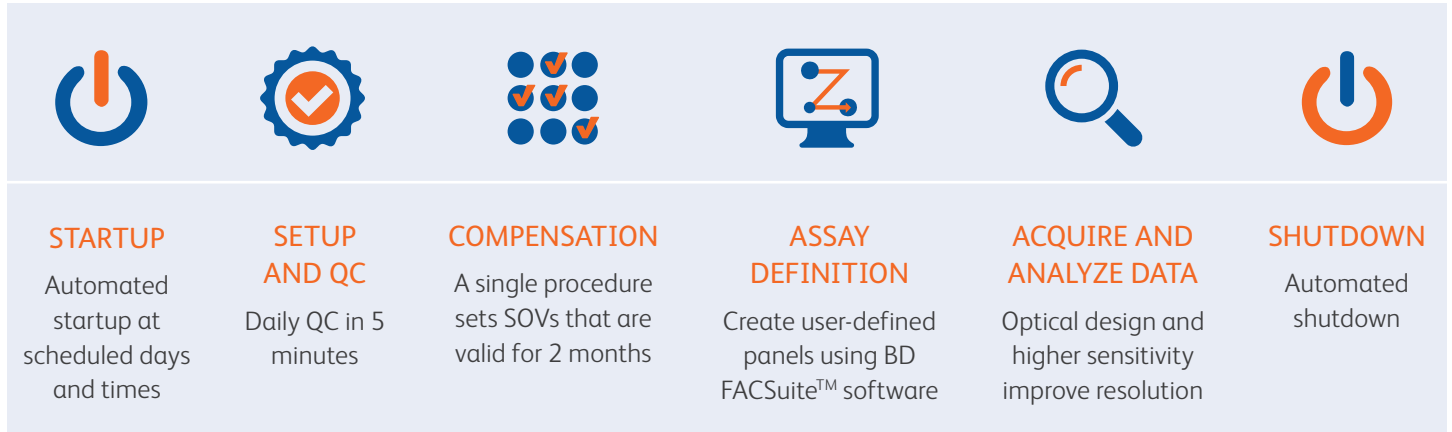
STARTUP
Automated startup at scheduled days and times

SETUP AND QC
Daily QC in 5 minutes

COMPENSATION
A single procedure sets SOVs that are valid for 2 months

ASSAY DEFINITION
Create user-defined panels using BD FACSuite$^{TM}$ software

ACQUIRE AND ANALYZE DATA
Optical design and higher sensitivity improve resolution

SHUTDOWN
Automated shutdown